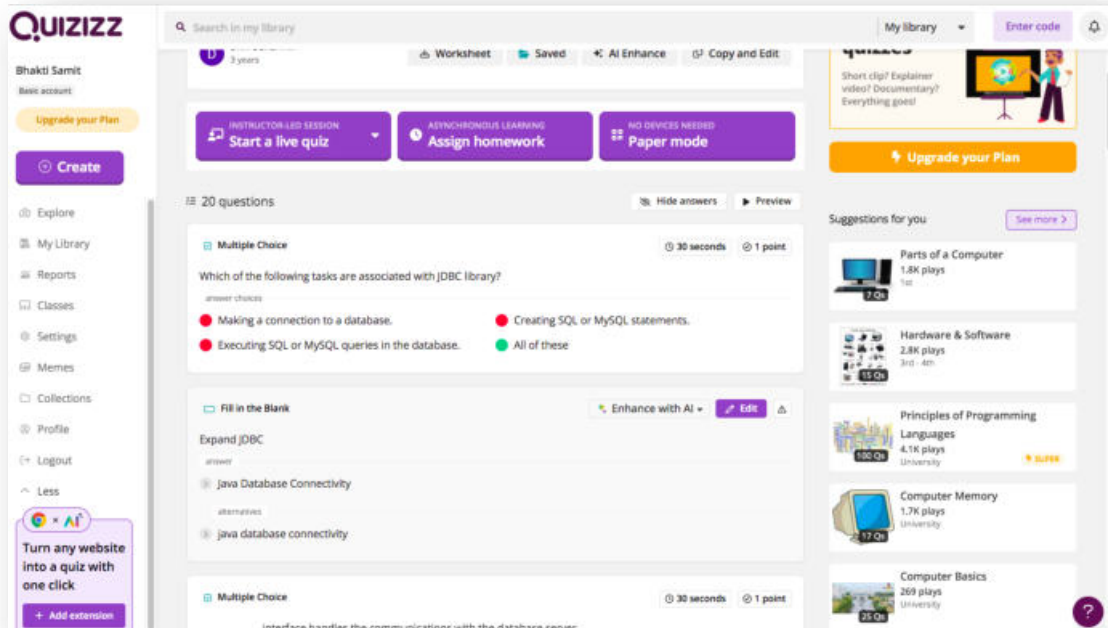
QUIZIZZ

Bhakti Samit
Basic account
Upgrade your Plan
Create
Explore
My Library
Reports
Classes
Settings
Memes
Collections
Profile
Logout
Less

Turn any website into a quiz with one click
+ Add extension

Search in my library
My library
Enter code

3 years
Worksheet
Saved
AI Enhance
Copy and Edit

INSTRUCTOR-LED SESSION
Start a live quiz
ASYNCHRONOUS LEARNING
Assign homework
NO DEVICES NEEDED
Paper mode

20 questions
Hide answers
Preview

Multiple Choice
30 seconds
1 point
Which of the following tasks are associated with JDBC library?
answer choices
Making a connection to a database.
Creating SQL or MySQL statements.
Executing SQL or MySQL queries in the database.
All of these

Fill in the Blank
Enhance with AI
Edit
Expand JDBC
answer
Java Database Connectivity
alternatives
java database connectivity

Multiple Choice
30 seconds
1 point
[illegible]

Short clip? Explainer video? Documentary? Everything goes!
Upgrade your Plan

Suggestions for you
See more

Parts of a Computer
1.8K plays
1st
7 Qs

Hardware & Software
2.8K plays
3rd - 4th
15 Qs

Principles of Programming Languages
4.1K plays
University
100 Qs
SUPER

Computer Memory
1.7K plays
University
17 Qs

Computer Basics
269 plays
University
25 Qs